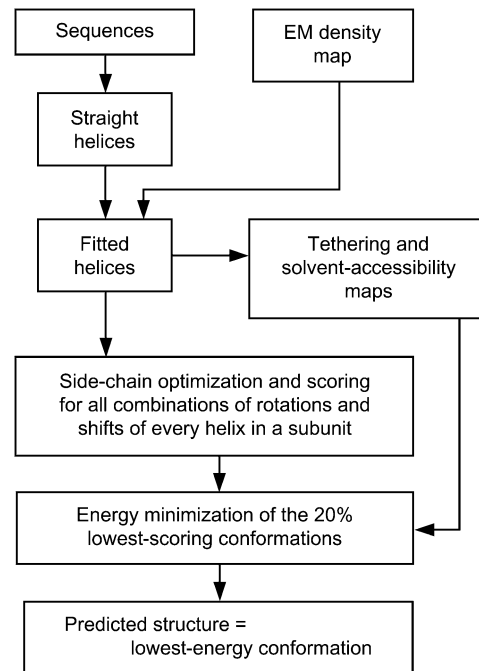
Sequences

EM density map

Straight helices

Fitted helices

Tethering and solvent-accessibility maps

Side-chain optimization and scoring for all combinations of rotations and shifts of every helix in a subunit

Energy minimization of the 20% lowest-scoring conformations

Predicted structure = lowest-energy conformation